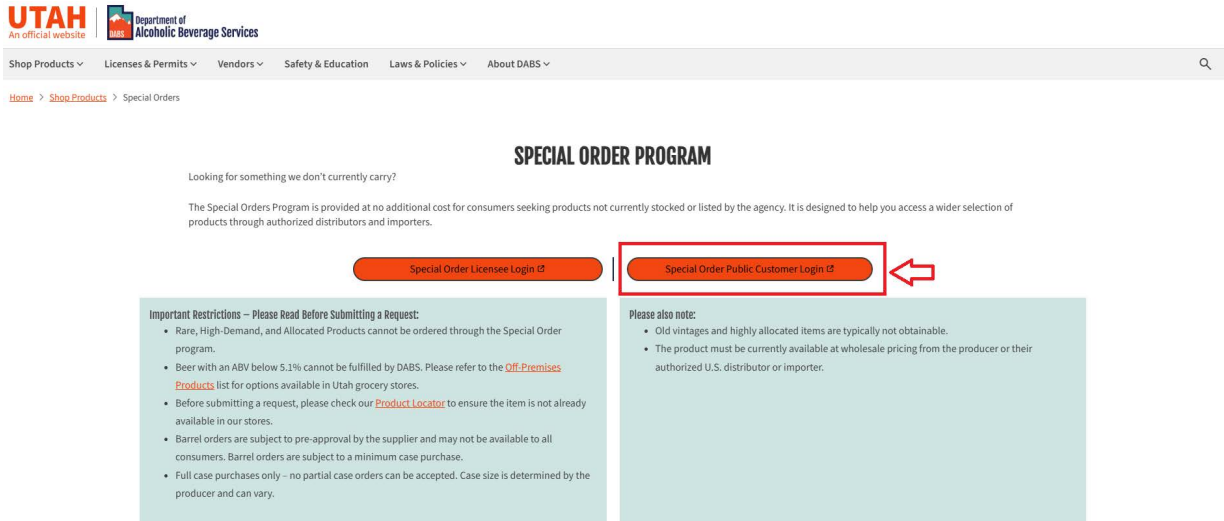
UTAH
An official website

DABS Department of Alcoholic Beverage Services

Shop Products ∨ Licenses & Permits ∨ Vendors ∨ Safety & Education Laws & Policies ∨ About DABS ∨

Home > Shop Products > Special Orders

SPECIAL ORDER PROGRAM

Looking for something we don't currently carry?

The Special Orders Program is provided at no additional cost for consumers seeking products not currently stocked or listed by the agency. It is designed to help you access a wider selection of products through authorized distributors and importers.

Special Order Licensee Login

Special Order Public Customer Login

Important Restrictions – Please Read Before Submitting a Request:

- Rare, High-Demand, and Allocated Products cannot be ordered through the Special Order program.
- Beer with an ABV below 5.1% cannot be fulfilled by DABS. Please refer to the Off-Premises Products list for options available in Utah grocery stores.
- Before submitting a request, please check our Product Locator to ensure the item is not already available in our stores.
- Barrel orders are subject to pre-approval by the supplier and may not be available to all consumers. Barrel orders are subject to a minimum case purchase.
- Full case purchases only – no partial case orders can be accepted. Case size is determined by the producer and can vary.

Please also note:

- Old vintages and highly allocated items are typically not obtainable.
- The product must be currently available at wholesale pricing from the producer or their authorized U.S. distributor or importer.